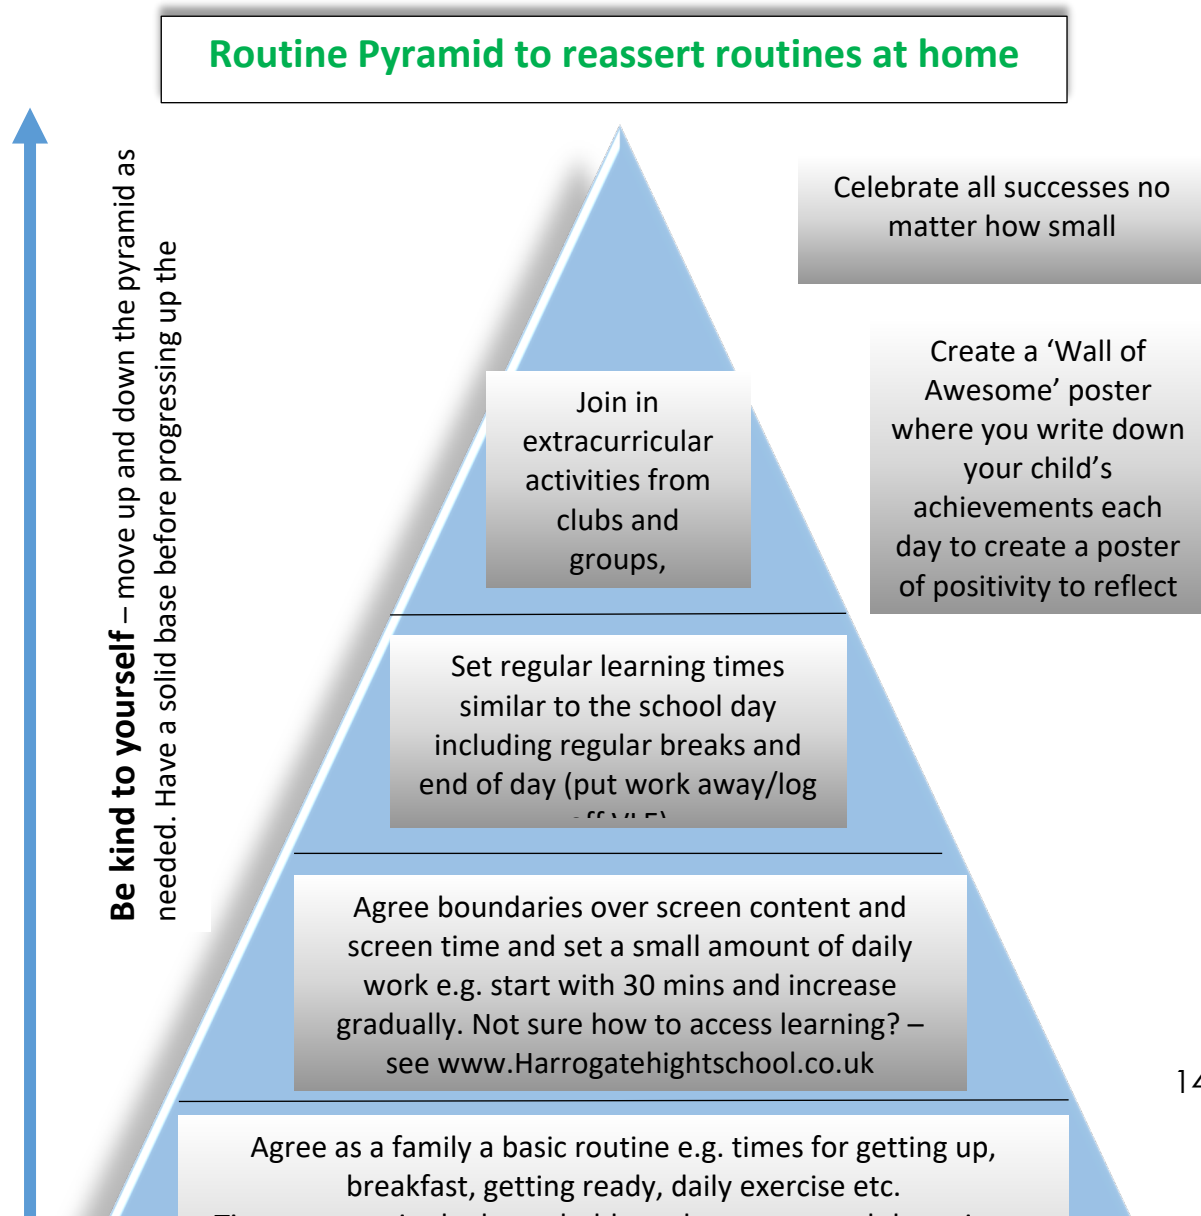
Routine Pyramid to reassert routines at home

Be kind to yourself – move up and down the pyramid as needed. Have a solid base before progressing up the

Celebrate all successes no matter how small

Create a 'Wall of Awesome' poster where you write down your child's achievements each day to create a poster of positivity to reflect

Join in extracurricular activities from clubs and groups,

Set regular learning times similar to the school day including regular breaks and end of day (put work away/log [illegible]

Agree boundaries over screen content and screen time and set a small amount of daily work e.g. start with 30 mins and increase gradually. Not sure how to access learning? – see www.Harrogatehightschool.co.uk

14

Agree as a family a basic routine e.g. times for getting up, breakfast, getting ready, daily exercise etc.
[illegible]